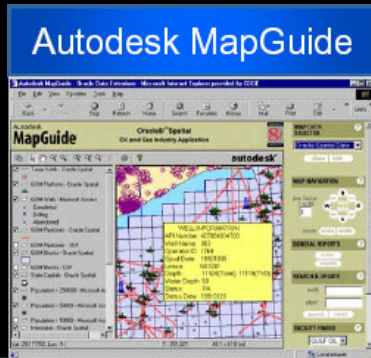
Autodesk MapGuide

Autodesk MapGuide - Oracle Data Federation - Microsoft Internet Explorer provided by EDDE

File Edit View Favorites Tools Help

Back Stop Refresh Home Search Favorites History Mail Print Edit

Autodesk MapGuide

Oracle8i Spatial
Oil and Gas Industry Application

autodesk

Texas Wells - Oracle Spatial

GOM Platforms - Oracle Spatial

GOM Wells - Microsoft Access

Drilling

Abandoned

GOM Pipelines - Oracle Spatial

GOM Pipelines - SDF

GOM Blocks - Oracle Spatial

GOM Blocks - SDF

State Capitals - Oracle Spatial

Population > 250000 - Microsoft Ac

Population > 50000 - Microsoft Acc

Population > 10000 - Microsoft Acc

Interstates - Oracle Spatial

WELL INFORMATION
API Number: 427064004700
Well Name: 003
Operator ID: 1764
Spud Date: 19920906
Lease: G02388
Depth: 11124[TVD] 11119[TVD]
Water Depth: 59
Status: OIL
Status Date: 1995-0103

DATASOURCE SELECTOR

Oracle8i Spatial Data

MAP NAVIGATION

GENERAL REPORTS

SEARCH & QUERY

FACILITY FINDER

GULF OIL